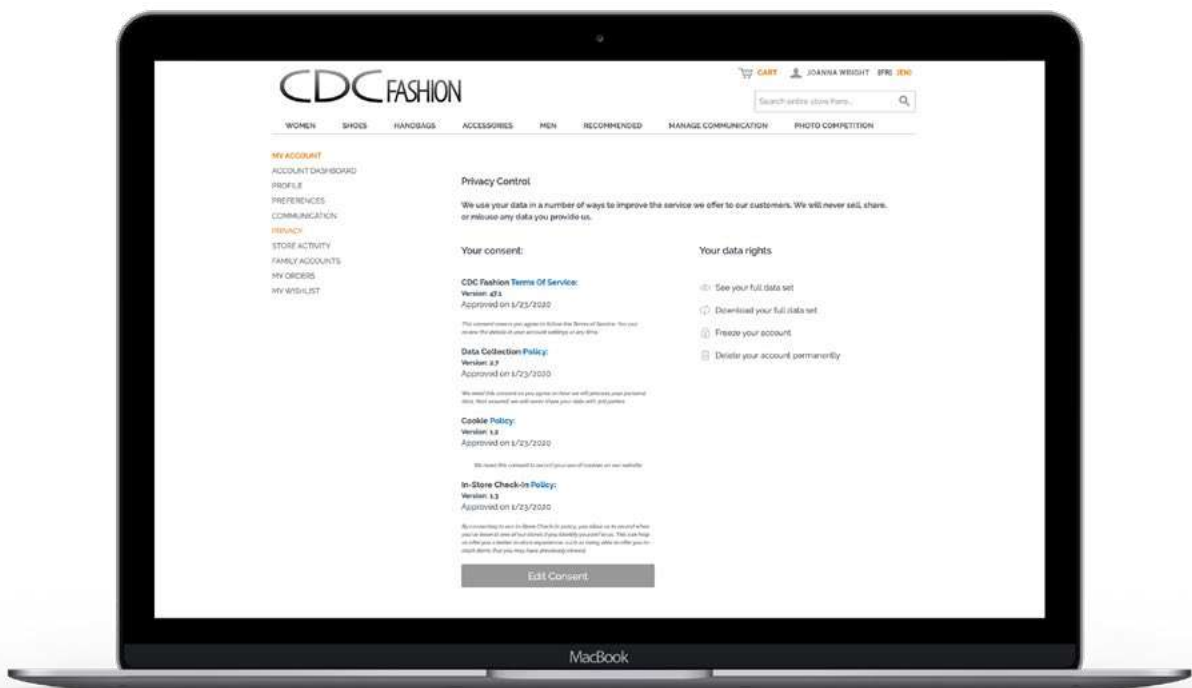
CDC FASHION

CART JOANNA WEIGHT [FR] [EN]

Search entire store here...

WOMEN SHOES HANDBAGS ACCESSORIES MEN RECOMMENDED MANAGE COMMUNICATION PHOTO COMPETITION

MY ACCOUNT
ACCOUNT DASHBOARD
PROFILE
PREFERENCES
COMMUNICATION
PRIVACY
STORE ACTIVITY
FAMILY ACCOUNTS
MY ORDERS
MY WISHLIST

Privacy Control

We use your data in a number of ways to improve the service we offer to our customers. We will never sell, share, or misuse any data you provide us.

Your consent:

CDC Fashion Terms Of Service:
Version: 4.1
Approved on 1/23/2020

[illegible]

Data Collection Policy:
Version: 2.7
Approved on 1/23/2020

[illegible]

Cookie Policy:
Version: 1.2
Approved on 1/23/2020

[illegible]

In-Store Check-In Policy:
Version: 1.3
Approved on 1/23/2020

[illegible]

Edit Consent

Your data rights

See your full data set
Download your full data set
Freeze your account
Delete your account permanently

MacBook